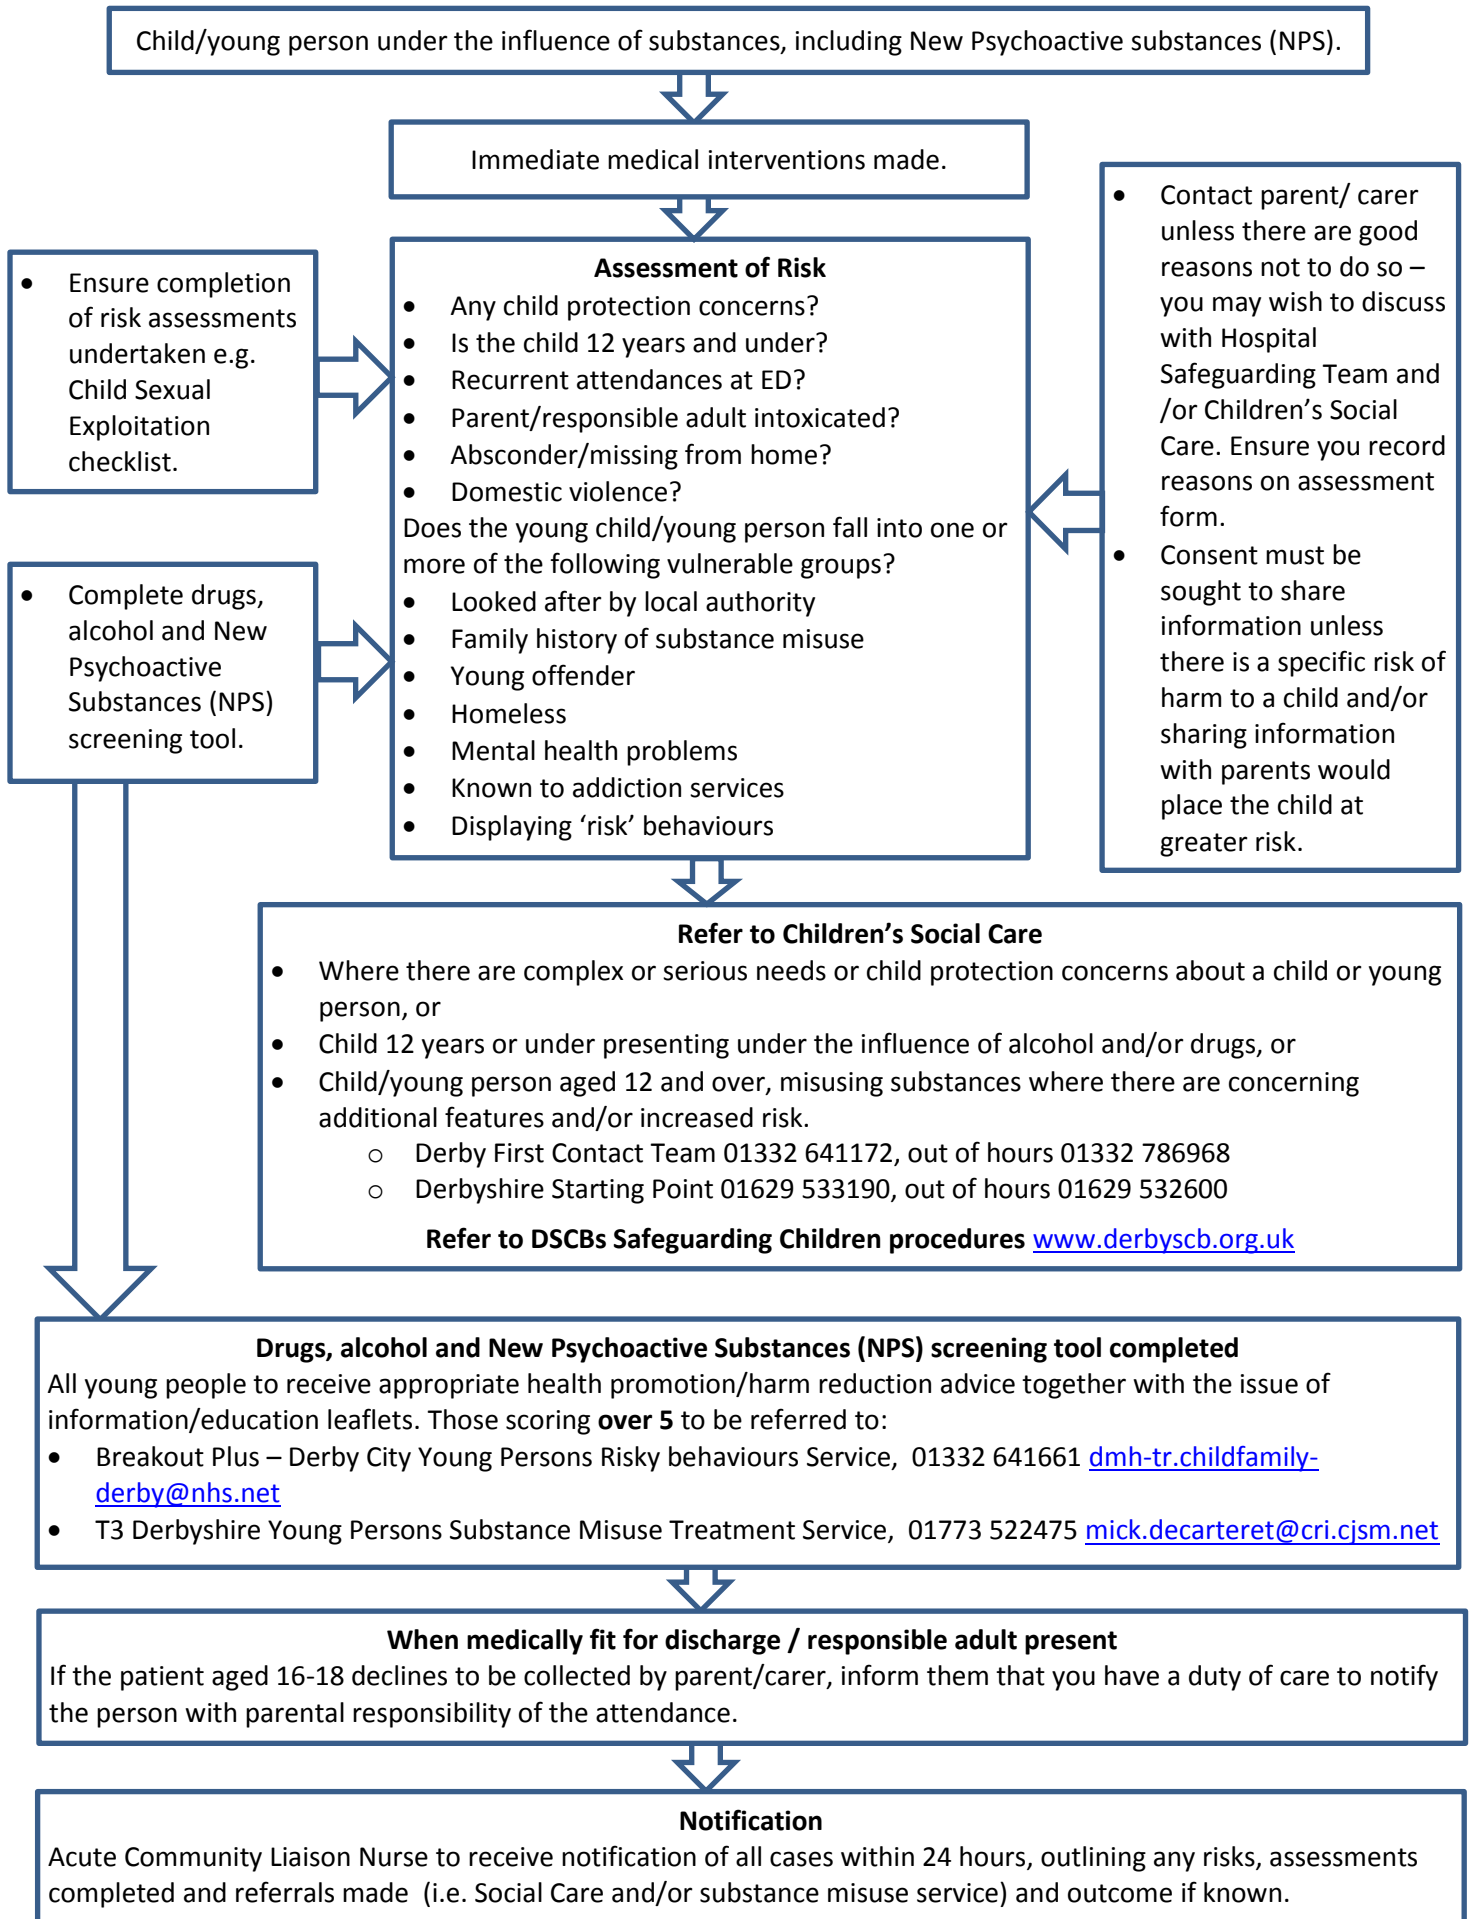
Child/young person under the influence of substances, including New Psychoactive substances (NPS).

Immediate medical interventions made.

- Ensure completion of risk assessments undertaken e.g. Child Sexual Exploitation checklist.

- Complete drugs, alcohol and New Psychoactive Substances (NPS) screening tool.

**Assessment of Risk**
- Any child protection concerns?
- Is the child 12 years and under?
- Recurrent attendances at ED?
- Parent/responsible adult intoxicated?
- Absconder/missing from home?
- Domestic violence?

Does the young child/young person fall into one or more of the following vulnerable groups?
- Looked after by local authority
- Family history of substance misuse
- Young offender
- Homeless
- Mental health problems
- Known to addiction services
- Displaying 'risk' behaviours

- Contact parent/ carer unless there are good reasons not to do so – you may wish to discuss with Hospital Safeguarding Team and /or Children's Social Care. Ensure you record reasons on assessment form.
- Consent must be sought to share information unless there is a specific risk of harm to a child and/or sharing information with parents would place the child at greater risk.

**Refer to Children's Social Care**
- Where there are complex or serious needs or child protection concerns about a child or young person, or
- Child 12 years or under presenting under the influence of alcohol and/or drugs, or
- Child/young person aged 12 and over, misusing substances where there are concerning additional features and/or increased risk.
  - Derby First Contact Team 01332 641172, out of hours 01332 786968
  - Derbyshire Starting Point 01629 533190, out of hours 01629 532600

**Refer to DSCBs Safeguarding Children procedures** www.derbyscb.org.uk

**Drugs, alcohol and New Psychoactive Substances (NPS) screening tool completed**
All young people to receive appropriate health promotion/harm reduction advice together with the issue of information/education leaflets. Those scoring **over 5** to be referred to:
- Breakout Plus – Derby City Young Persons Risky behaviours Service, 01332 641661 dmh-tr.childfamily-derby@nhs.net
- T3 Derbyshire Young Persons Substance Misuse Treatment Service, 01773 522475 mick.decarteret@cri.cjsm.net

**When medically fit for discharge / responsible adult present**
If the patient aged 16-18 declines to be collected by parent/carer, inform them that you have a duty of care to notify the person with parental responsibility of the attendance.

**Notification**
Acute Community Liaison Nurse to receive notification of all cases within 24 hours, outlining any risks, assessments completed and referrals made (i.e. Social Care and/or substance misuse service) and outcome if known.